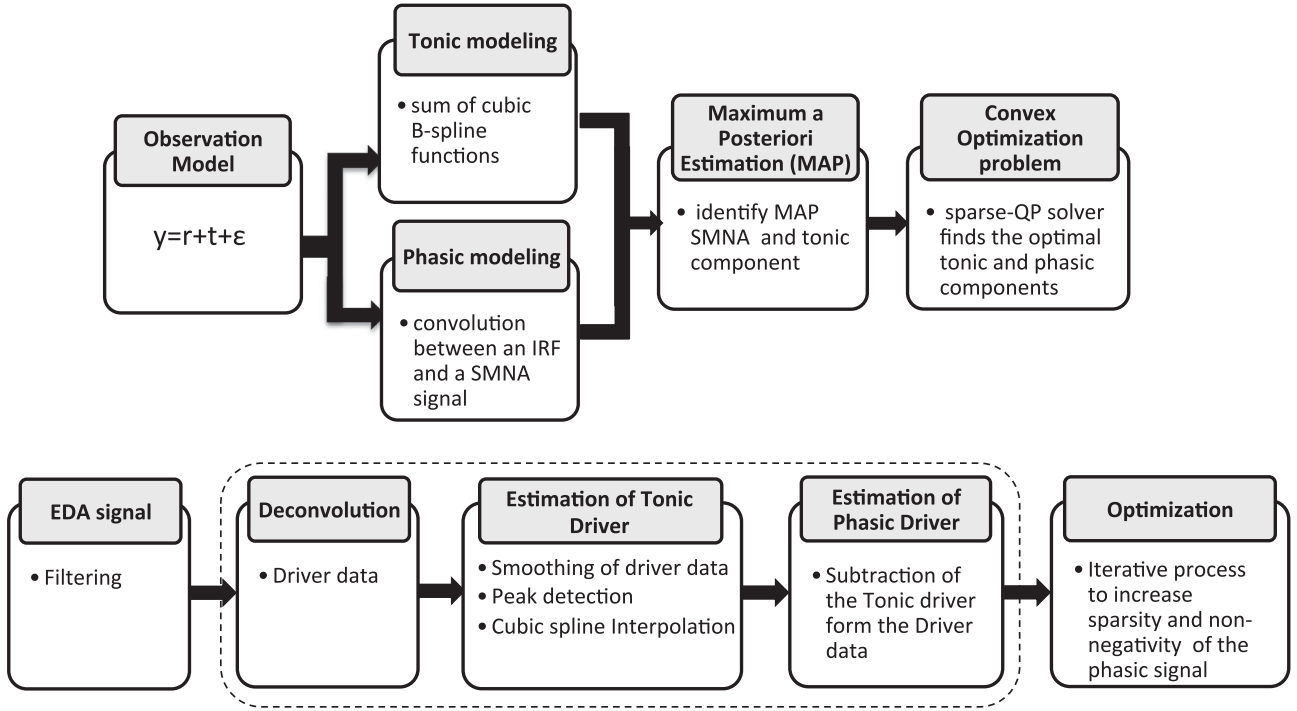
Observation Model

y=r+t+ε

Tonic modeling

• sum of cubic B-spline functions

Phasic modeling

• convolution between an IRF and a SMNA signal

Maximum a Posteriori Estimation (MAP)

• identify MAP SMNA and tonic component

Convex Optimization problem

• sparse-QP solver finds the optimal tonic and phasic components

EDA signal

• Filtering

Deconvolution

• Driver data

Estimation of Tonic Driver

• Smoothing of driver data
• Peak detection
• Cubic spline Interpolation

Estimation of Phasic Driver

• Subtraction of the Tonic driver form the Driver data

Optimization

• Iterative process to increase sparsity and non-negativity of the phasic signal